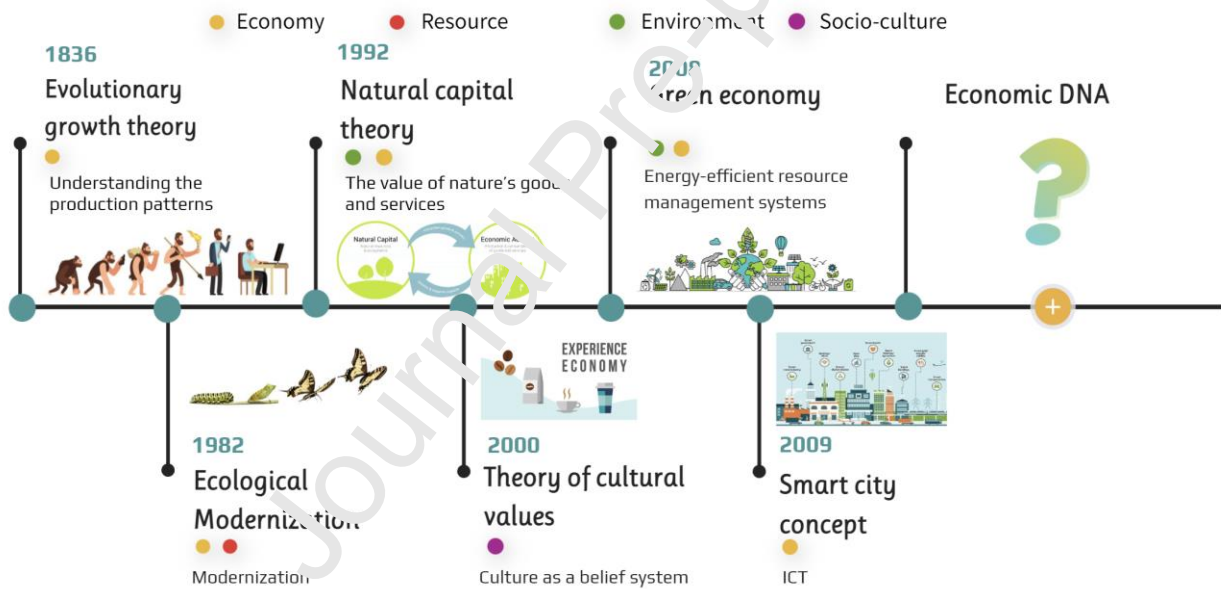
Economy Resource Environment Socio-culture

1836
Evolutionary growth theory
Understanding the production patterns

1992
Natural capital theory
The value of nature's goods and services

Natural Capital
Economic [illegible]

200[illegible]
Green economy
Energy-efficient resource management systems

Economic DNA

?

+

1982
Ecological Moderniz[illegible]
Modernization

EXPERIENCE ECONOMY

2000
Theory of cultural values
Culture as a belief system

2009
Smart city concept
ICT

Journal Pre-proof